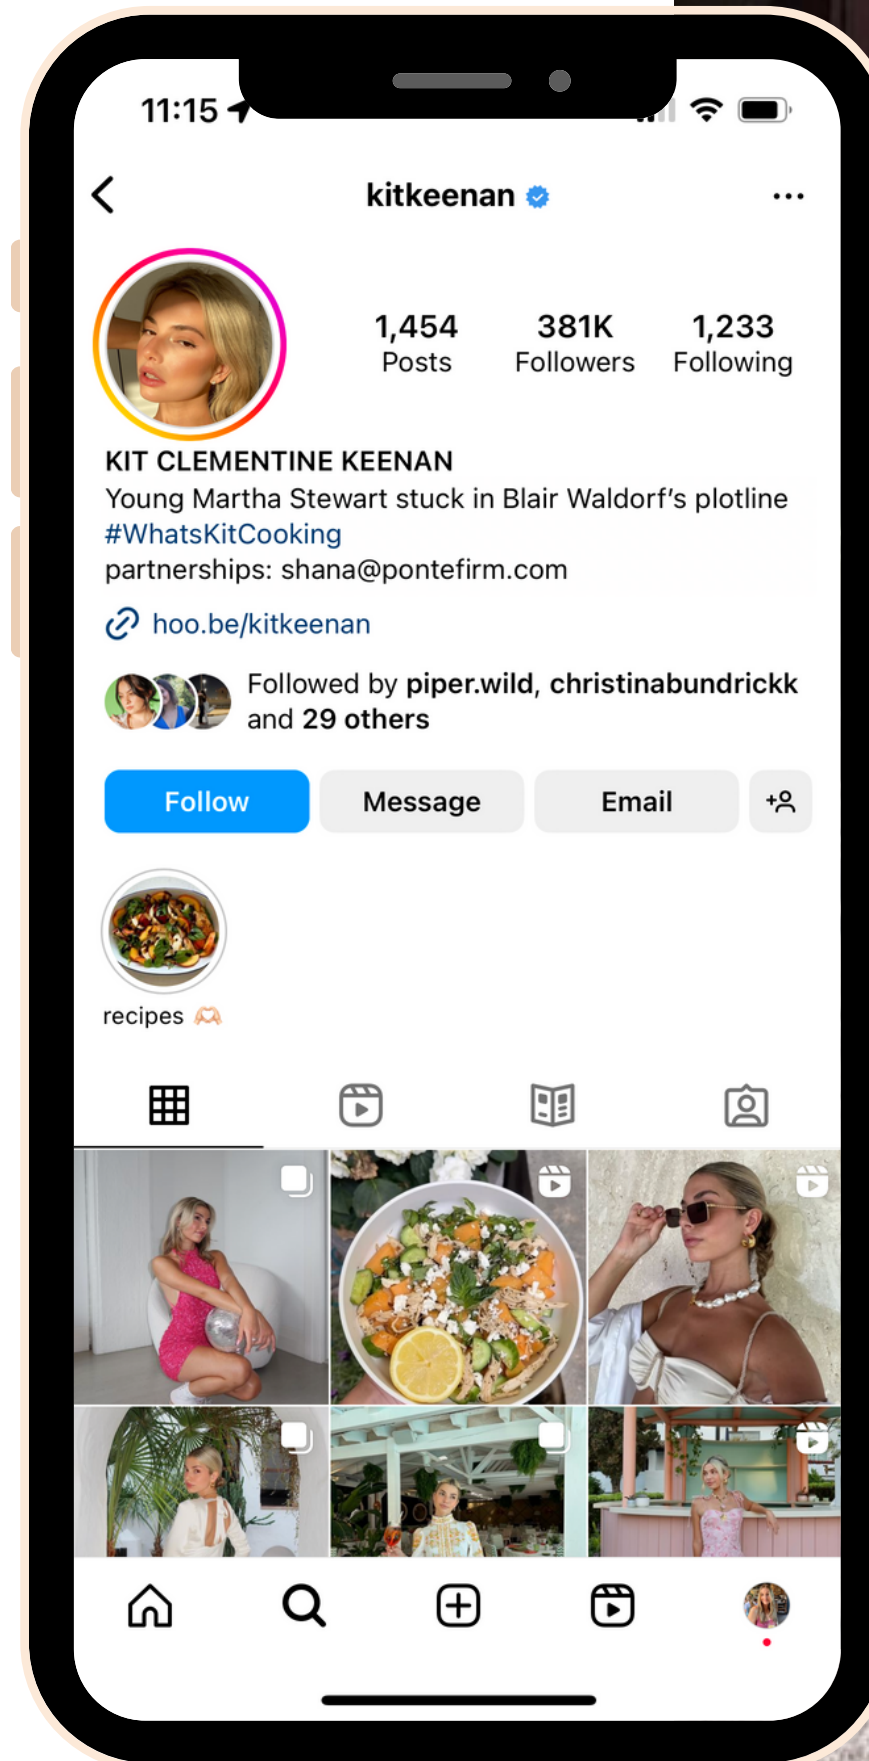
11:15

kitkeenan

1,454
Posts

381K
Followers

1,233
Following

KIT CLEMENTINE KEENAN
Young Martha Stewart stuck in Blair Waldorf's plotline
#WhatsKitCooking
partnerships: shana@pontefirm.com

hoo.be/kitkeenan

Followed by piper.wild, christinabundrickk and 29 others

Follow
Message
Email

recipes 🫶